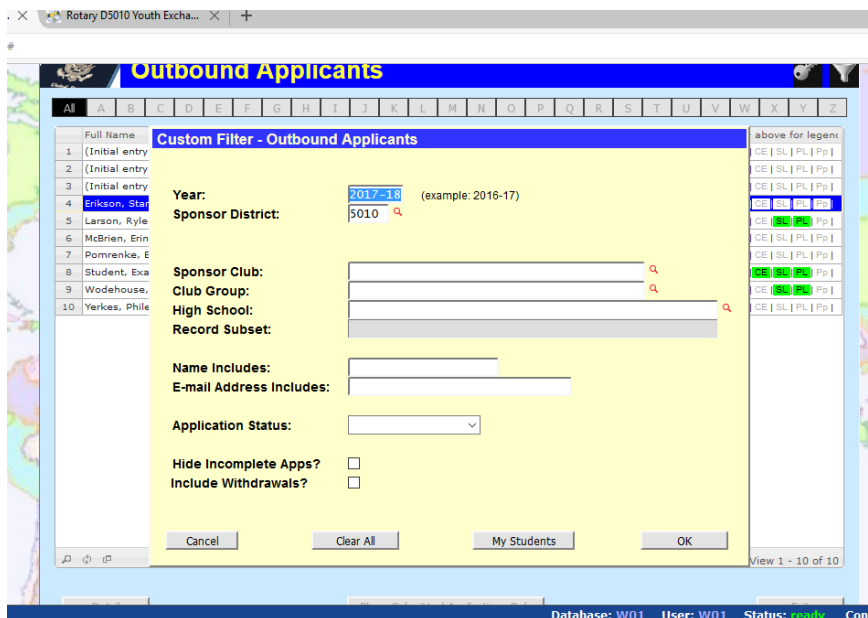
Rotary D5010 Youth Excha...

Outbound Applicants

All A B C D E F G H I J K L M N O P Q R S T U V W X Y Z

| | Full Name | above for legend |
|---|---|---|
| 1 | (Initial entry | CE \| SL \| PL \| Pp \| |
| 2 | (Initial entry | CE \| SL \| PL \| Pp \| |
| 3 | (Initial entry | CE \| SL \| PL \| Pp \| |
| 4 | Erikson, Star | CE \| SL \| PL \| Pp \| |
| 5 | Larson, Ryle | CE \| SL \| PL \| Pp \| |
| 6 | McBrien, Erin | CE \| SL \| PL \| Pp \| |
| 7 | Pomrenke, E | CE \| SL \| PL \| Pp \| |
| 8 | Student, Exa | CE \| SL \| PL \| Pp \| |
| 9 | Wodehouse, | CE \| SL \| PL \| Pp \| |
| 10 | Yerkes, Phile | CE \| SL \| PL \| Pp \| |

Custom Filter - Outbound Applicants

Year: 2017-18 (example: 2016-17)
Sponsor District: 5010

Sponsor Club:
Club Group:
High School:
Record Subset:

Name Includes:
E-mail Address Includes:

Application Status:

Hide Incomplete Apps?
Include Withdrawals?

Cancel Clear All My Students OK

View 1 - 10 of 10

Database: W01 User: W01 Status: ready